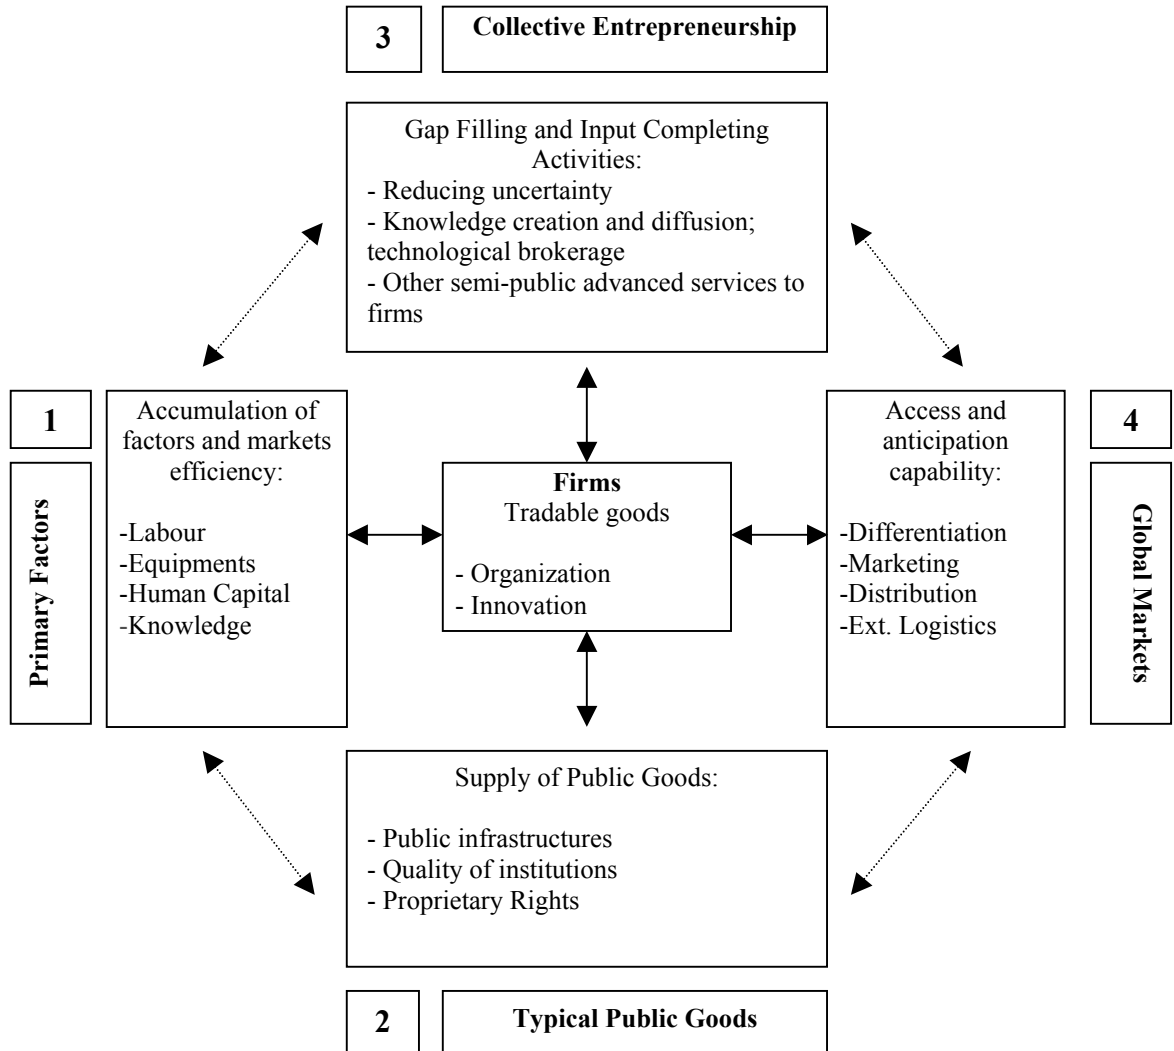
3

Collective Entrepreneurship

Gap Filling and Input Completing Activities:
- Reducing uncertainty
- Knowledge creation and diffusion; technological brokerage
- Other semi-public advanced services to firms

1

Primary Factors

Accumulation of factors and markets efficiency:

-Labour
-Equipments
-Human Capital
-Knowledge

**Firms**
Tradable goods

- Organization
- Innovation

Access and anticipation capability:

-Differentiation
-Marketing
-Distribution
-Ext. Logistics

4

Global Markets

Supply of Public Goods:

- Public infrastructures
- Quality of institutions
- Proprietary Rights

2

Typical Public Goods